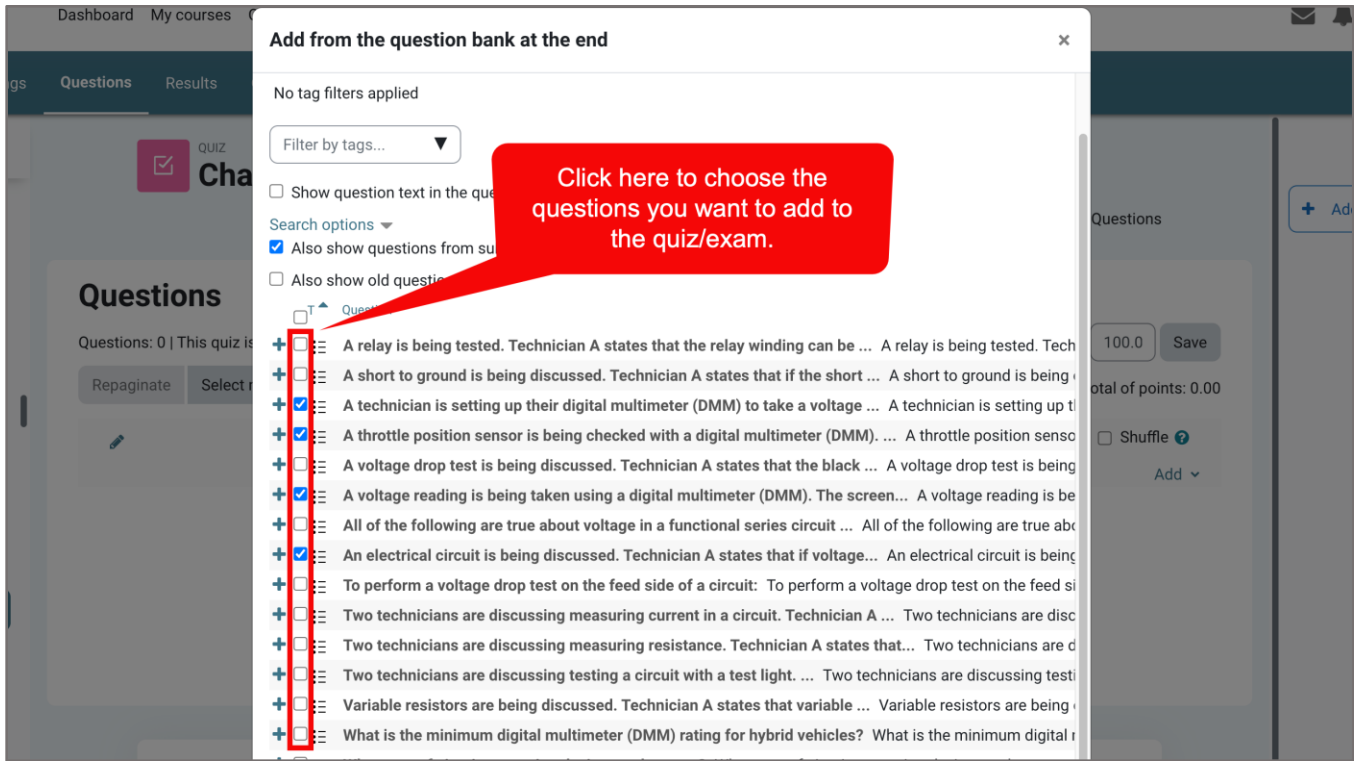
Dashboard My courses

gs Questions Results

QUIZ
Cha

Questions

Questions: 0 | This quiz is

Repaginate Select

Add from the question bank at the end

No tag filters applied

Filter by tags...

Show question text in the que

Search options

Also show questions from su

Also show old questio

Click here to choose the questions you want to add to the quiz/exam.

T Questi

A relay is being tested. Technician A states that the relay winding can be ... A relay is being tested. Tech

A short to ground is being discussed. Technician A states that if the short ... A short to ground is being

A technician is setting up their digital multimeter (DMM) to take a voltage ... A technician is setting up t

A throttle position sensor is being checked with a digital multimeter (DMM). ... A throttle position senso

A voltage drop test is being discussed. Technician A states that the black ... A voltage drop test is being

A voltage reading is being taken using a digital multimeter (DMM). The screen... A voltage reading is be

All of the following are true about voltage in a functional series circuit ... All of the following are true abo

An electrical circuit is being discussed. Technician A states that if voltage... An electrical circuit is being

To perform a voltage drop test on the feed side of a circuit: To perform a voltage drop test on the feed si

Two technicians are discussing measuring current in a circuit. Technician A ... Two technicians are disc

Two technicians are discussing measuring resistance. Technician A states that... Two technicians are d

Two technicians are discussing testing a circuit with a test light. ... Two technicians are discussing testi

Variable resistors are being discussed. Technician A states that variable ... Variable resistors are being

What is the minimum digital multimeter (DMM) rating for hybrid vehicles? What is the minimum digital

Questions

Add

100.0 Save

otal of points: 0.00

Shuffle

Add